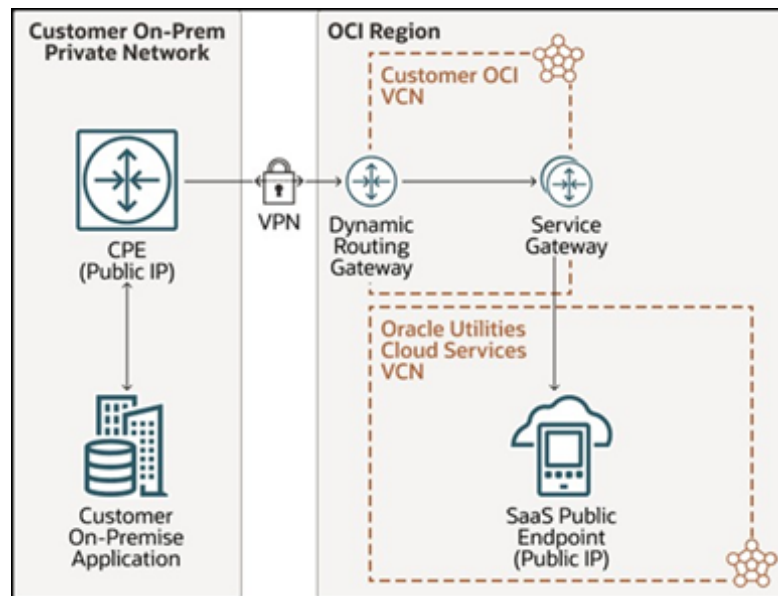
Customer On-Prem Private Network

CPE (Public IP)

Customer On-Premise Application

VPN

OCI Region

Customer OCI VCN

Dynamic Routing Gateway

Service Gateway

Oracle Utilities Cloud Services VCN

SaaS Public Endpoint (Public IP)